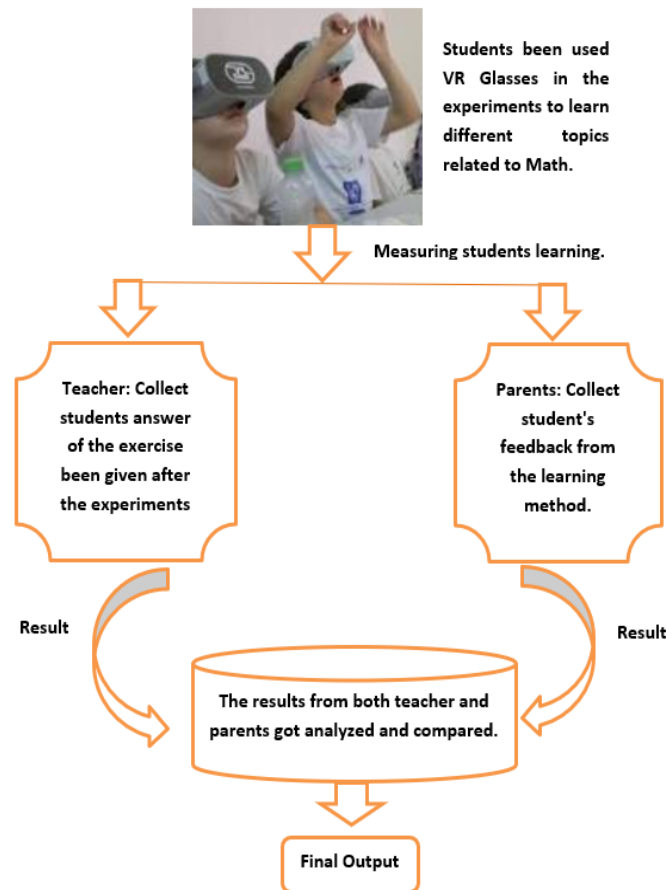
Students been used VR Glasses in the experiments to learn different topics related to Math.

Measuring students learning.

Teacher: Collect students answer of the exercise been given after the experiments

Parents: Collect student's feedback from the learning method.

Result

Result

The results from both teacher and parents got analyzed and compared.

Final Output